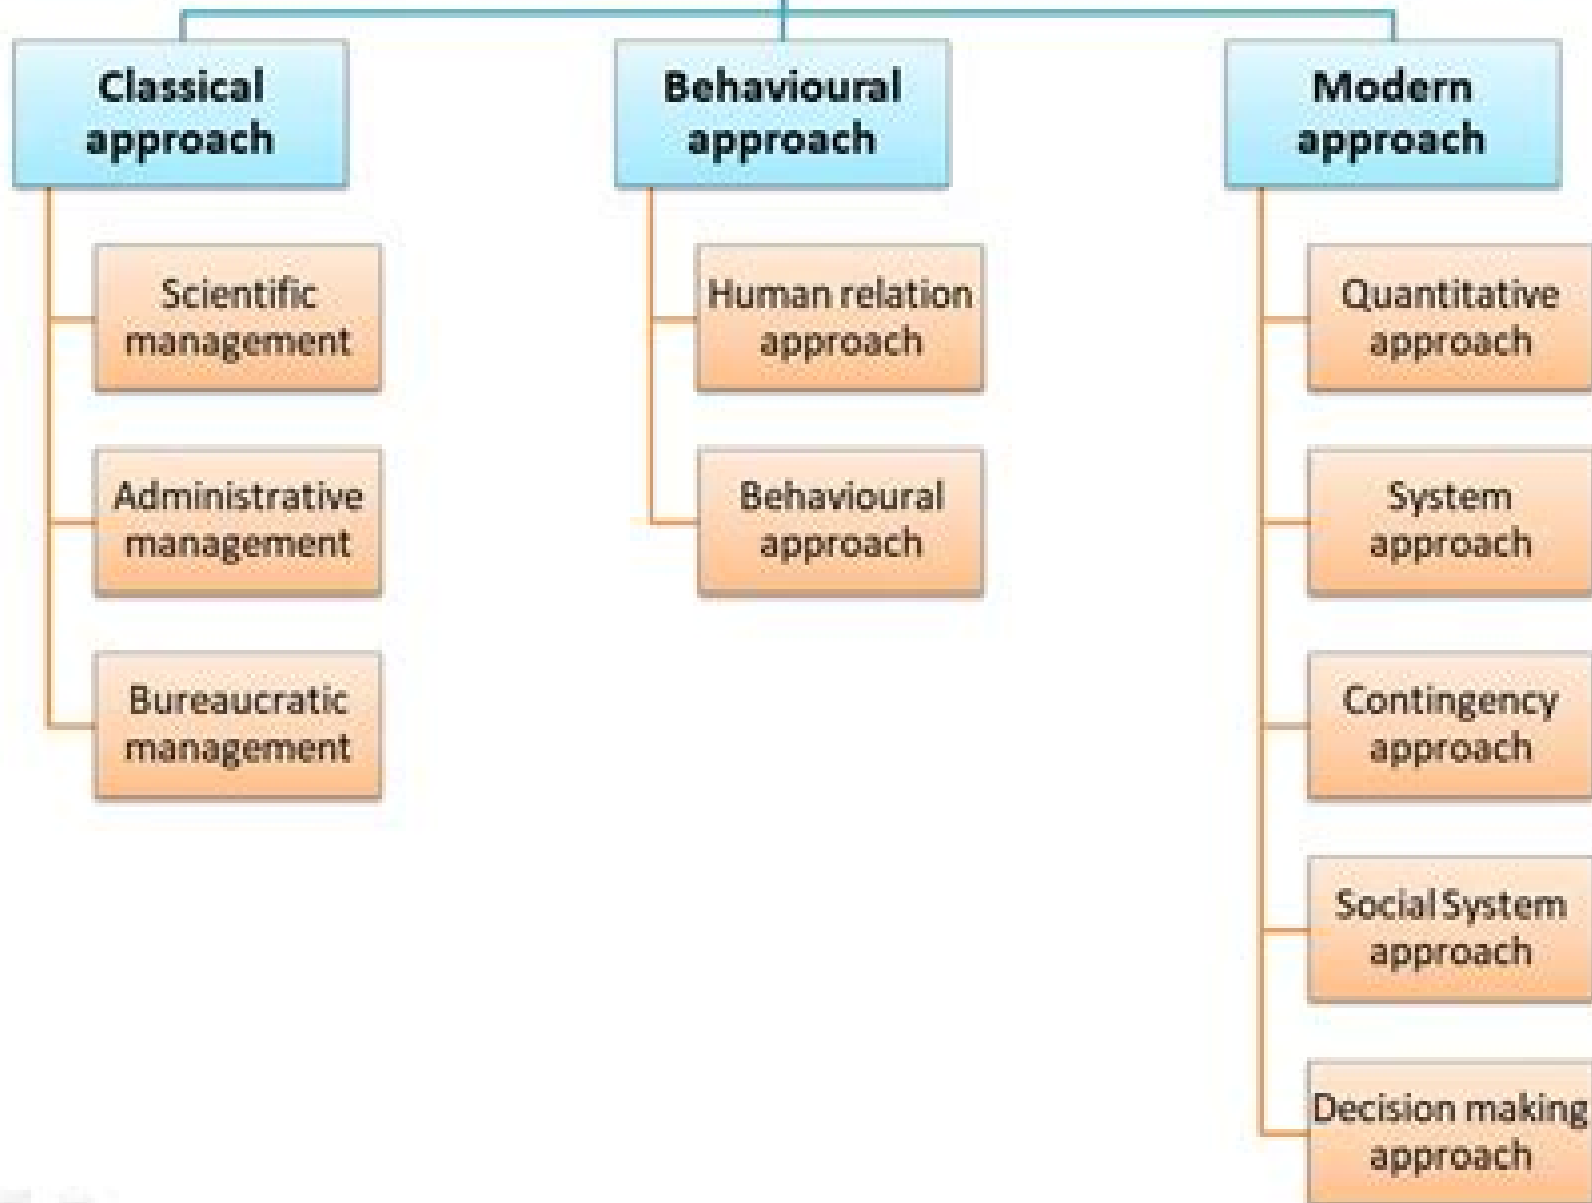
Classical approach

Scientific management

Administrative management

Bureaucratic management

Behavioural approach

Human relation approach

Behavioural approach

Modern approach

Quantitative approach

System approach

Contingency approach

Social System approach

Decision making approach